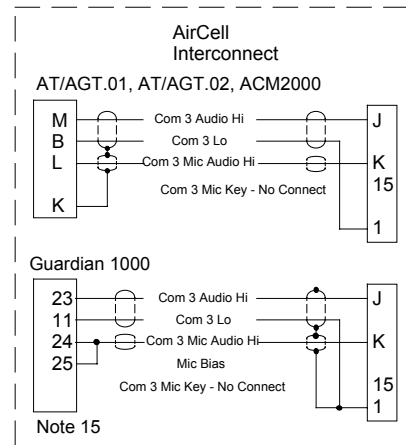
AirCell Interconnect

AT/AGT.01, AT/AGT.02, ACM2000

M
B
L
K

Com 3 Audio Hi
Com 3 Lo
Com 3 Mic Audio Hi
Com 3 Mic Key - No Connect

J
K
15
1

Guardian 1000

23
11
24
25

Com 3 Audio Hi
Com 3 Lo
Com 3 Mic Audio Hi
Mic Bias
Com 3 Mic Key - No Connect

J
K
15
1

Note 15